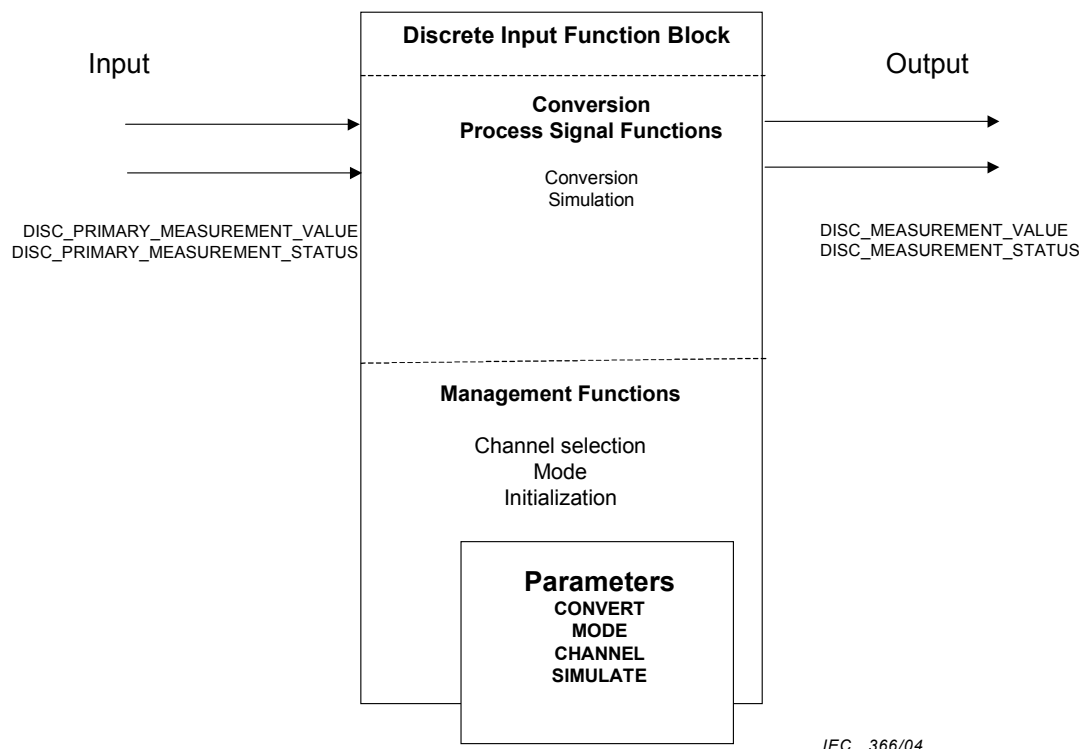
Input

Discrete Input Function Block

Output

Conversion
Process Signal Functions

Conversion
Simulation

DISC_PRIMARY_MEASUREMENT_VALUE
DISC_PRIMARY_MEASUREMENT_STATUS

DISC_MEASUREMENT_VALUE
DISC_MEASUREMENT_STATUS

Management Functions

Channel selection
Mode
Initialization

Parameters
CONVERT
MODE
CHANNEL
SIMULATE

IEC 366/04